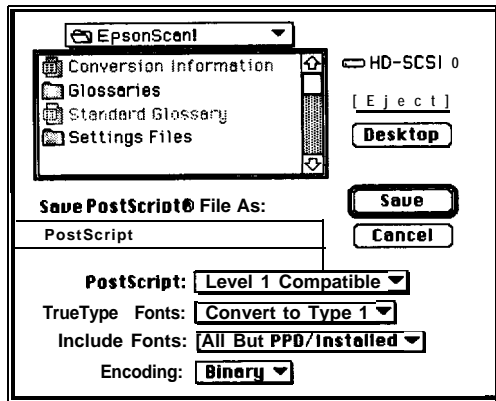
EpsonScanI

Conversion Information
Glossaries
Standard Glossary
Settings Files

HD-SCSI 0

[Eject]

Desktop

Save PostScript® File As:

PostScript

Save

Cancel

PostScript: Level 1 Compatible

TrueType Fonts: Convert to Type 1

Include Fonts: All But PPD/Installed

Encoding: Binary